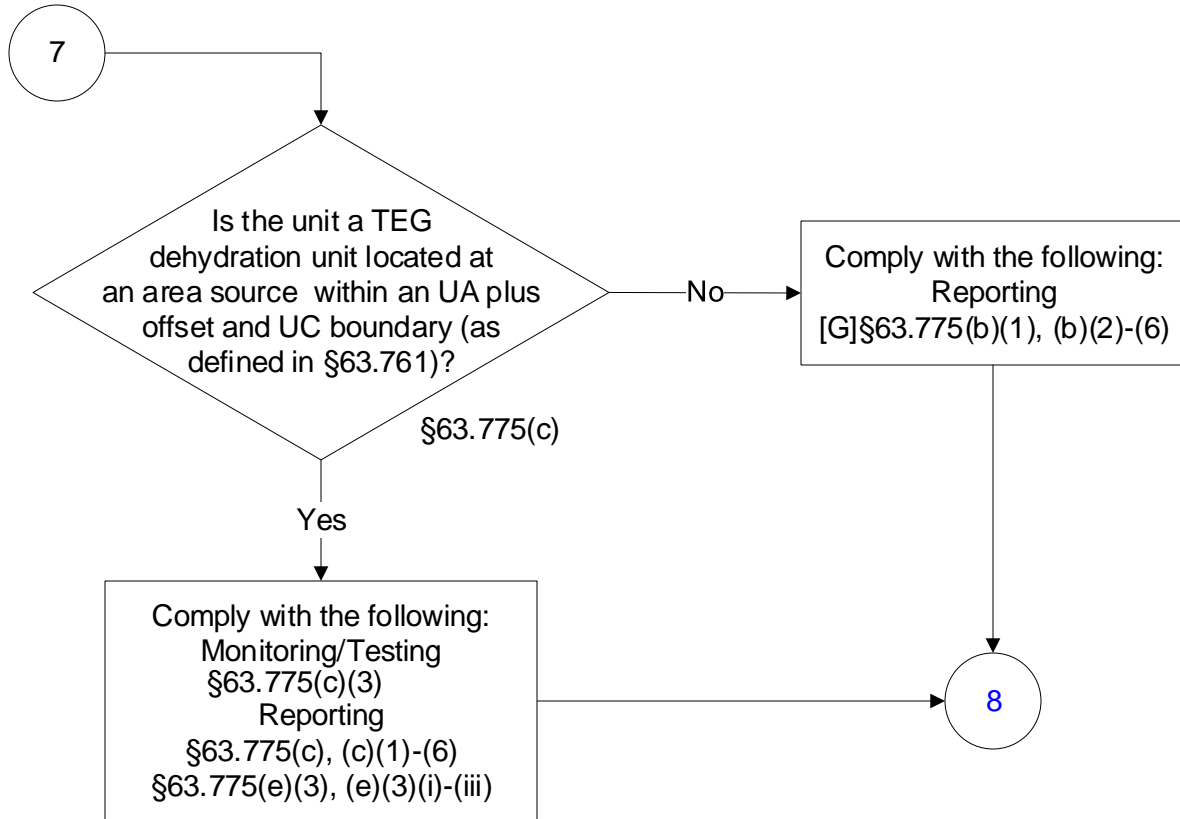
7

Is the unit a TEG dehydration unit located at an area source within an UA plus offset and UC boundary (as defined in §63.761)?

§63.775(c)

No

Comply with the following:
Reporting
[G]§63.775(b)(1), (b)(2)-(6)

Yes

Comply with the following:
Monitoring/Testing
§63.775(c)(3)
Reporting
§63.775(c), (c)(1)-(6)
§63.775(e)(3), (e)(3)(i)-(iii)

8